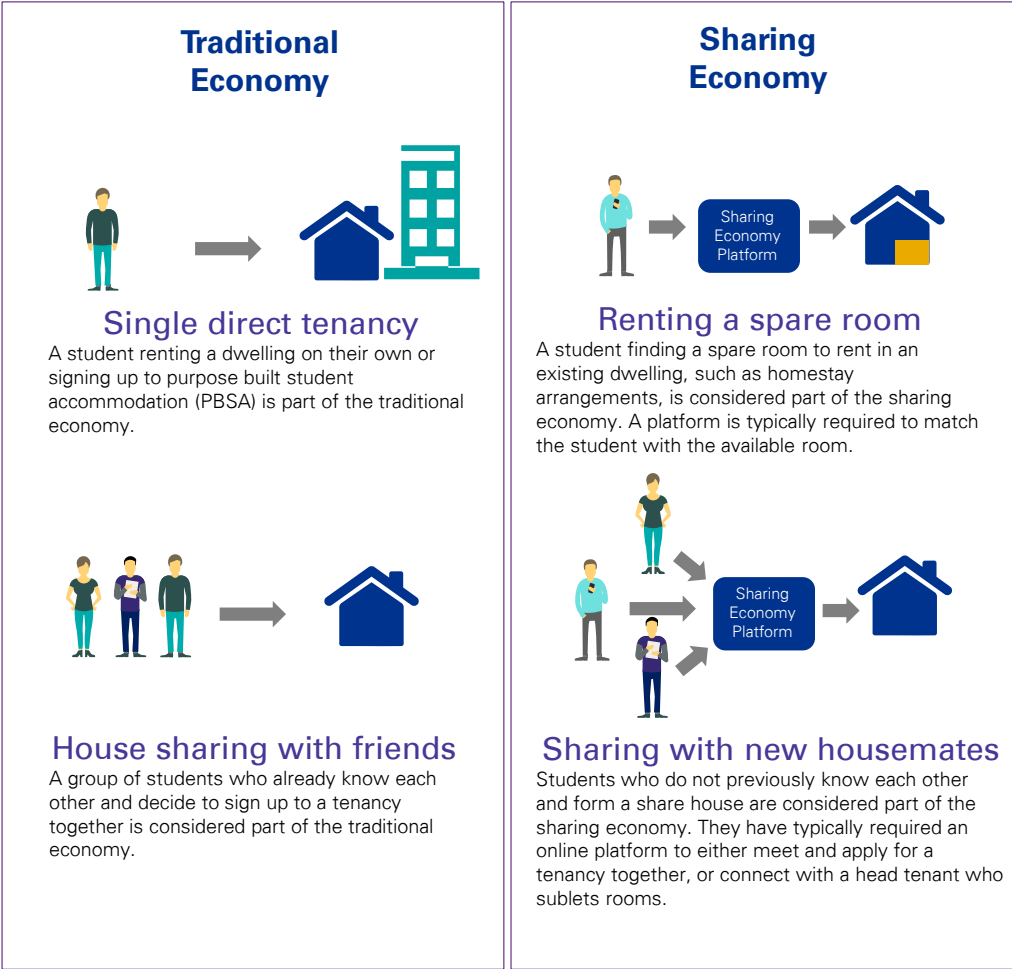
Traditional Economy

Single direct tenancy
A student renting a dwelling on their own or signing up to purpose built student accommodation (PBSA) is part of the traditional economy.

House sharing with friends
A group of students who already know each other and decide to sign up to a tenancy together is considered part of the traditional economy.

Sharing Economy

Sharing Economy Platform

Renting a spare room
A student finding a spare room to rent in an existing dwelling, such as homestay arrangements, is considered part of the sharing economy. A platform is typically required to match the student with the available room.

Sharing Economy Platform

Sharing with new housemates
Students who do not previously know each other and form a share house are considered part of the sharing economy. They have typically required an online platform to either meet and apply for a tenancy together, or connect with a head tenant who sublets rooms.